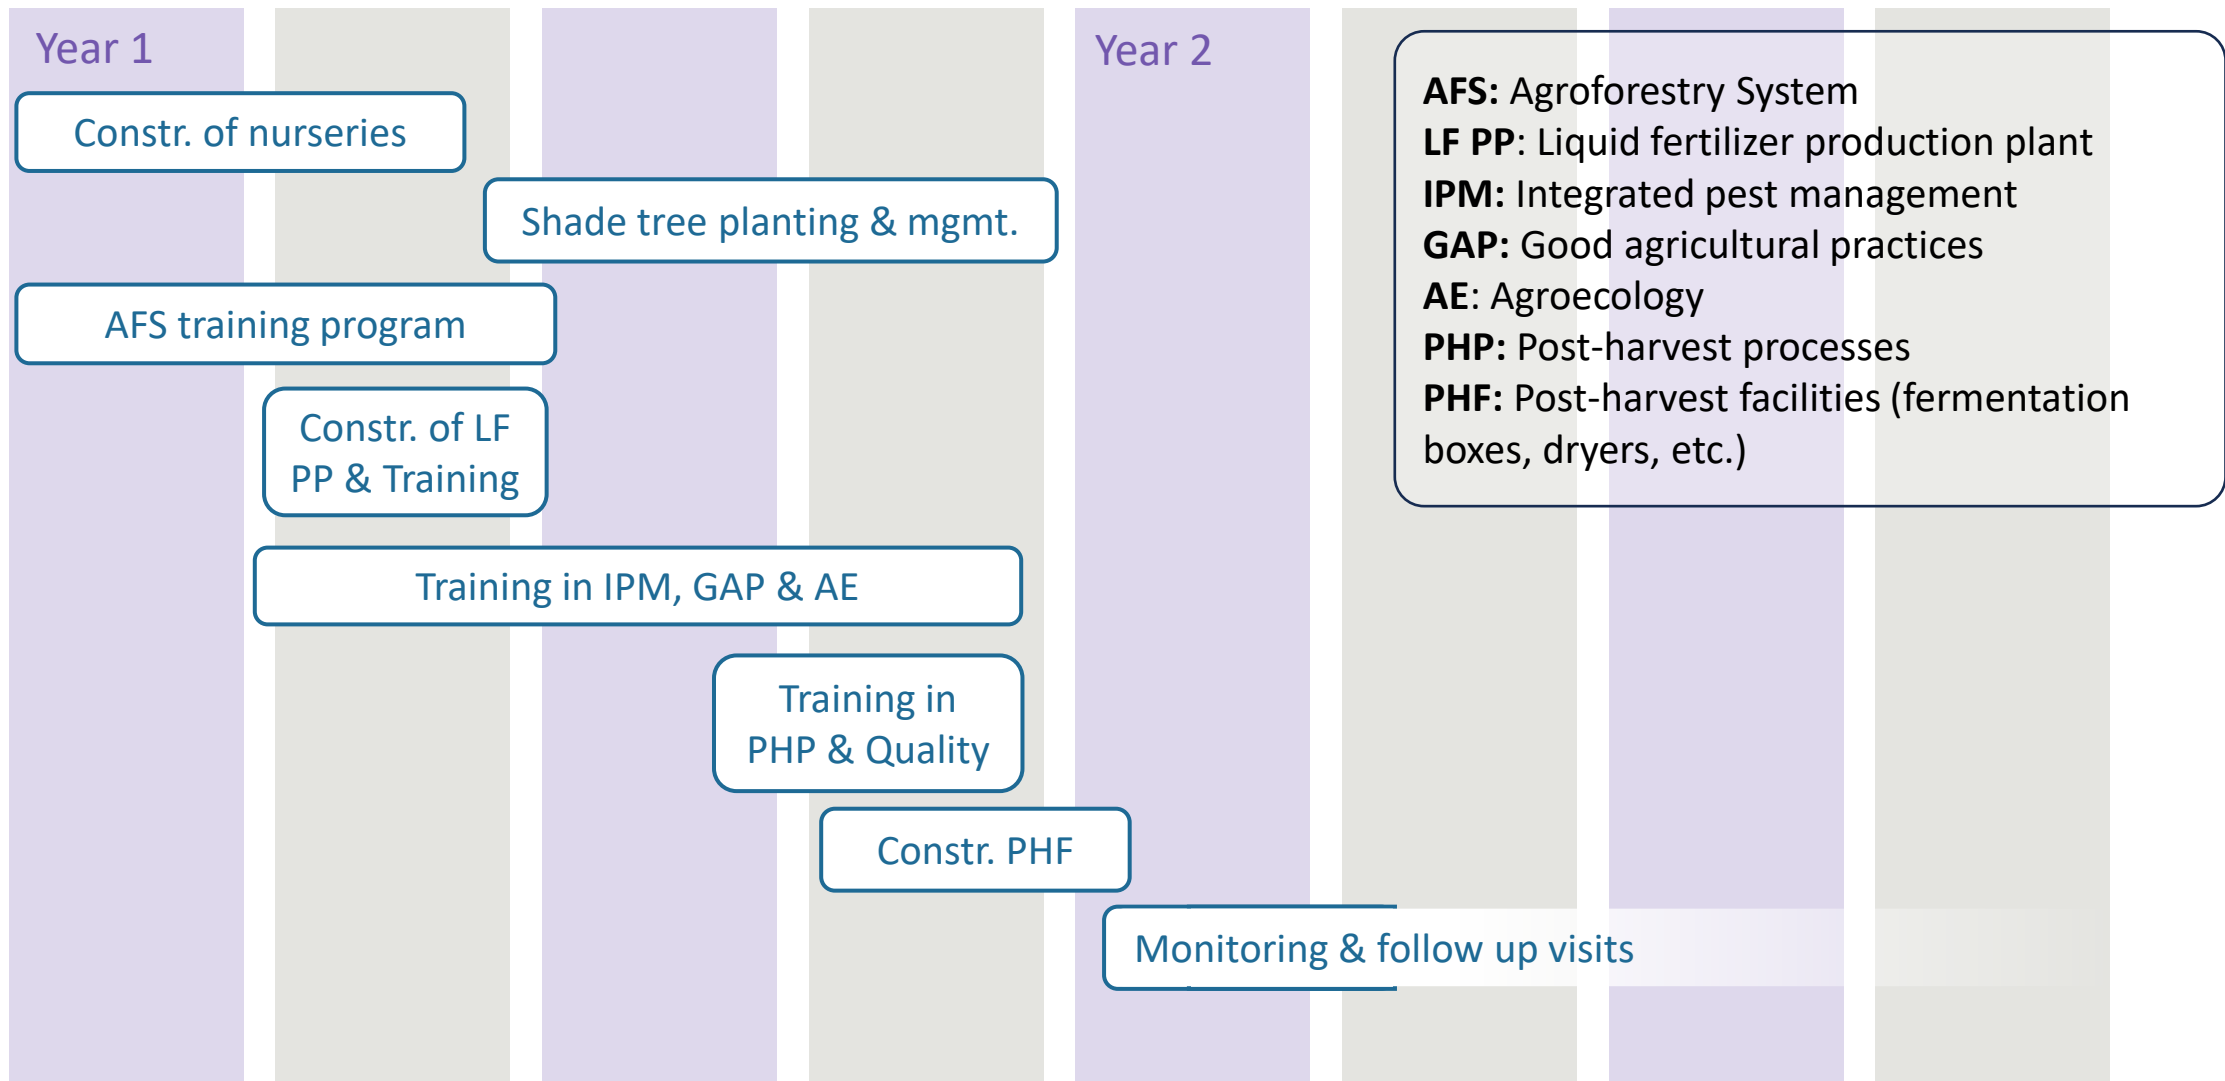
Year 1

Constr. of nurseries

Shade tree planting & mgmt.

AFS training program

Constr. of LF PP & Training

Training in IPM, GAP & AE

Training in PHP & Quality

Constr. PHF

Year 2

**AFS:** Agroforestry System
**LF PP**: Liquid fertilizer production plant
**IPM:** Integrated pest management
**GAP:** Good agricultural practices
**AE**: Agroecology
**PHP:** Post-harvest processes
**PHF:** Post-harvest facilities (fermentation boxes, dryers, etc.)

Monitoring & follow up visits